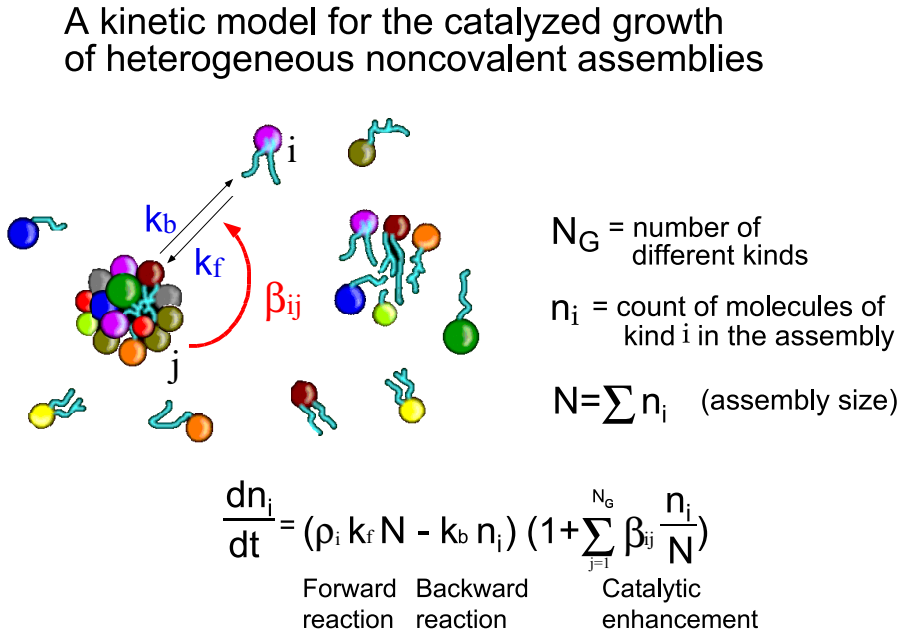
A kinetic model for the catalyzed growth of heterogeneous noncovalent assemblies

i

$k_b$

$k_f$

$\beta_{ij}$

j

$N_G$ = number of different kinds

$n_i$ = count of molecules of kind i in the assembly

$N=\sum n_i$ (assembly size)

$\frac{dn_i}{dt} = (\rho_i k_f N - k_b n_i)(1+\sum_{j=1}^{N_G} \beta_{ij} \frac{n_i}{N})$

Forward reaction

Backward reaction

Catalytic enhancement